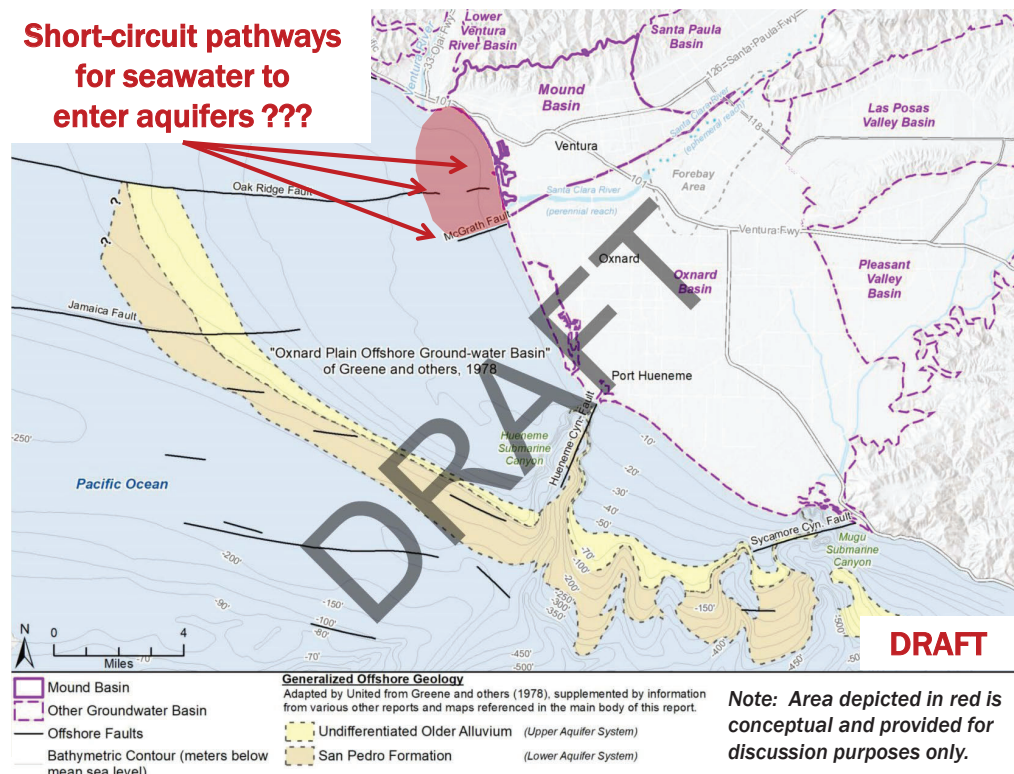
Short-circuit pathways for seawater to enter aquifers ???

Lower Ventura River Basin

Santa Paula Basin

33-Ojai-Fwy

126-Santa-Paula-Fwy

101

Mound Basin

Las Posas Valley Basin

Santa Clara River (ephemeral reach)

118

Ventura

Forebay Area

Oak Ridge Fault

Santa Clara River (perennial reach)

McGrath Fault

Ventura-Fwy

Oxnard

Oxnard Basin

Pleasant Valley Basin

Jamaica Fault

"Oxnard Plain Offshore Ground-water Basin" of Greene and others, 1978

Port Hueneme

Hueneme Cyn. Fault

Hueneme Submarine Canyon

DRAFT

-250'

Pacific Ocean

-10'

-20'

-30'

-40'

-50'

-70'

-200'

-90'

-150'

-100'

-80'

-70'

-250'

-300'

-350'

-150'

-400'

-450'

-500'

Sycamore Cyn. Fault

Mugu Submarine Canyon

-500'

-50'

N

0 4

Miles

DRAFT

Mound Basin

Other Groundwater Basin

Offshore Faults

Bathymetric Contour (meters below mean sea level)

Generalized Offshore Geology

Adapted by United from Greene and others (1978), supplemented by information from various other reports and maps referenced in the main body of this report.

Undifferentiated Older Alluvium (Upper Aquifer System)

San Pedro Formation (Lower Aquifer System)

Note: Area depicted in red is conceptual and provided for discussion purposes only.